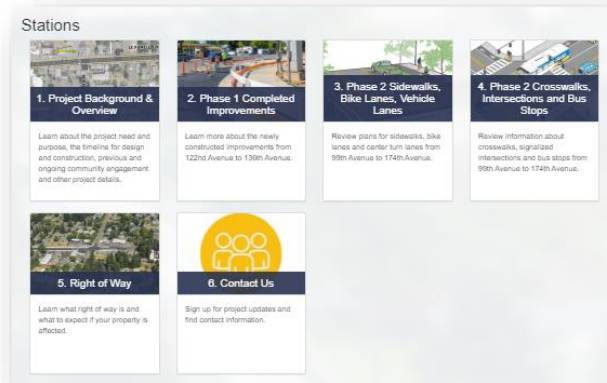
Stations

1. Project Background & Overview

Learn about the project need and purpose, the timeline for design and construction, previous and ongoing community engagement and other project details.

2. Phase 1 Completed Improvements

Learn more about the newly constructed improvements from 122nd Avenue to 136th Avenue.

3. Phase 2 Sidewalks, Bike Lanes, Vehicle Lanes

Review plans for sidewalks, bike lanes and center turn lanes from 99th Avenue to 174th Avenue.

4. Phase 2 Crosswalks, Intersections and Bus Stops

Review information about crosswalks, signalized intersections and bus stops from 99th Avenue to 174th Avenue.

5. Right of Way

Learn what right of way is and what to expect if your property is affected.

6. Contact Us

Sign up for project updates and find contact information.